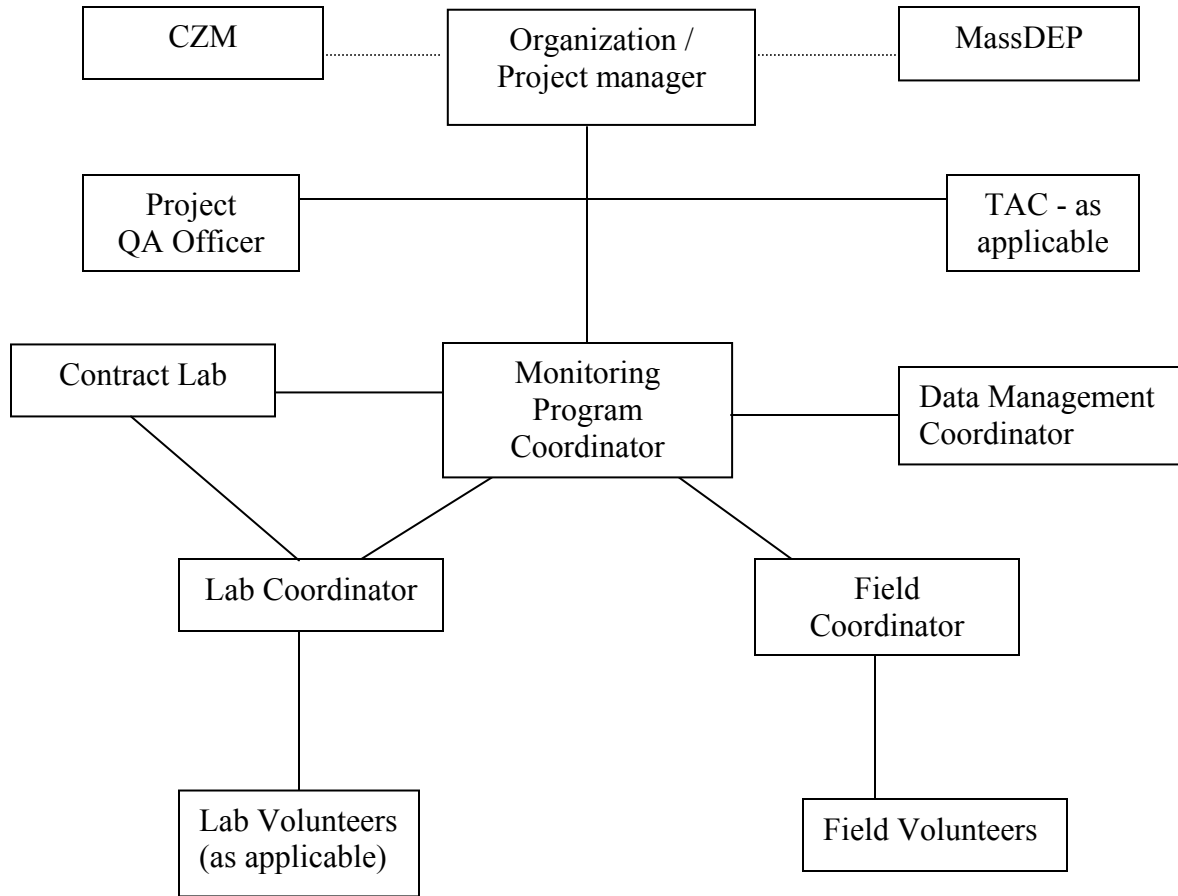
CZM

Organization / Project manager

MassDEP

Project QA Officer

TAC - as applicable

Contract Lab

Monitoring Program Coordinator

Data Management Coordinator

Lab Coordinator

Field Coordinator

Lab Volunteers (as applicable)

Field Volunteers